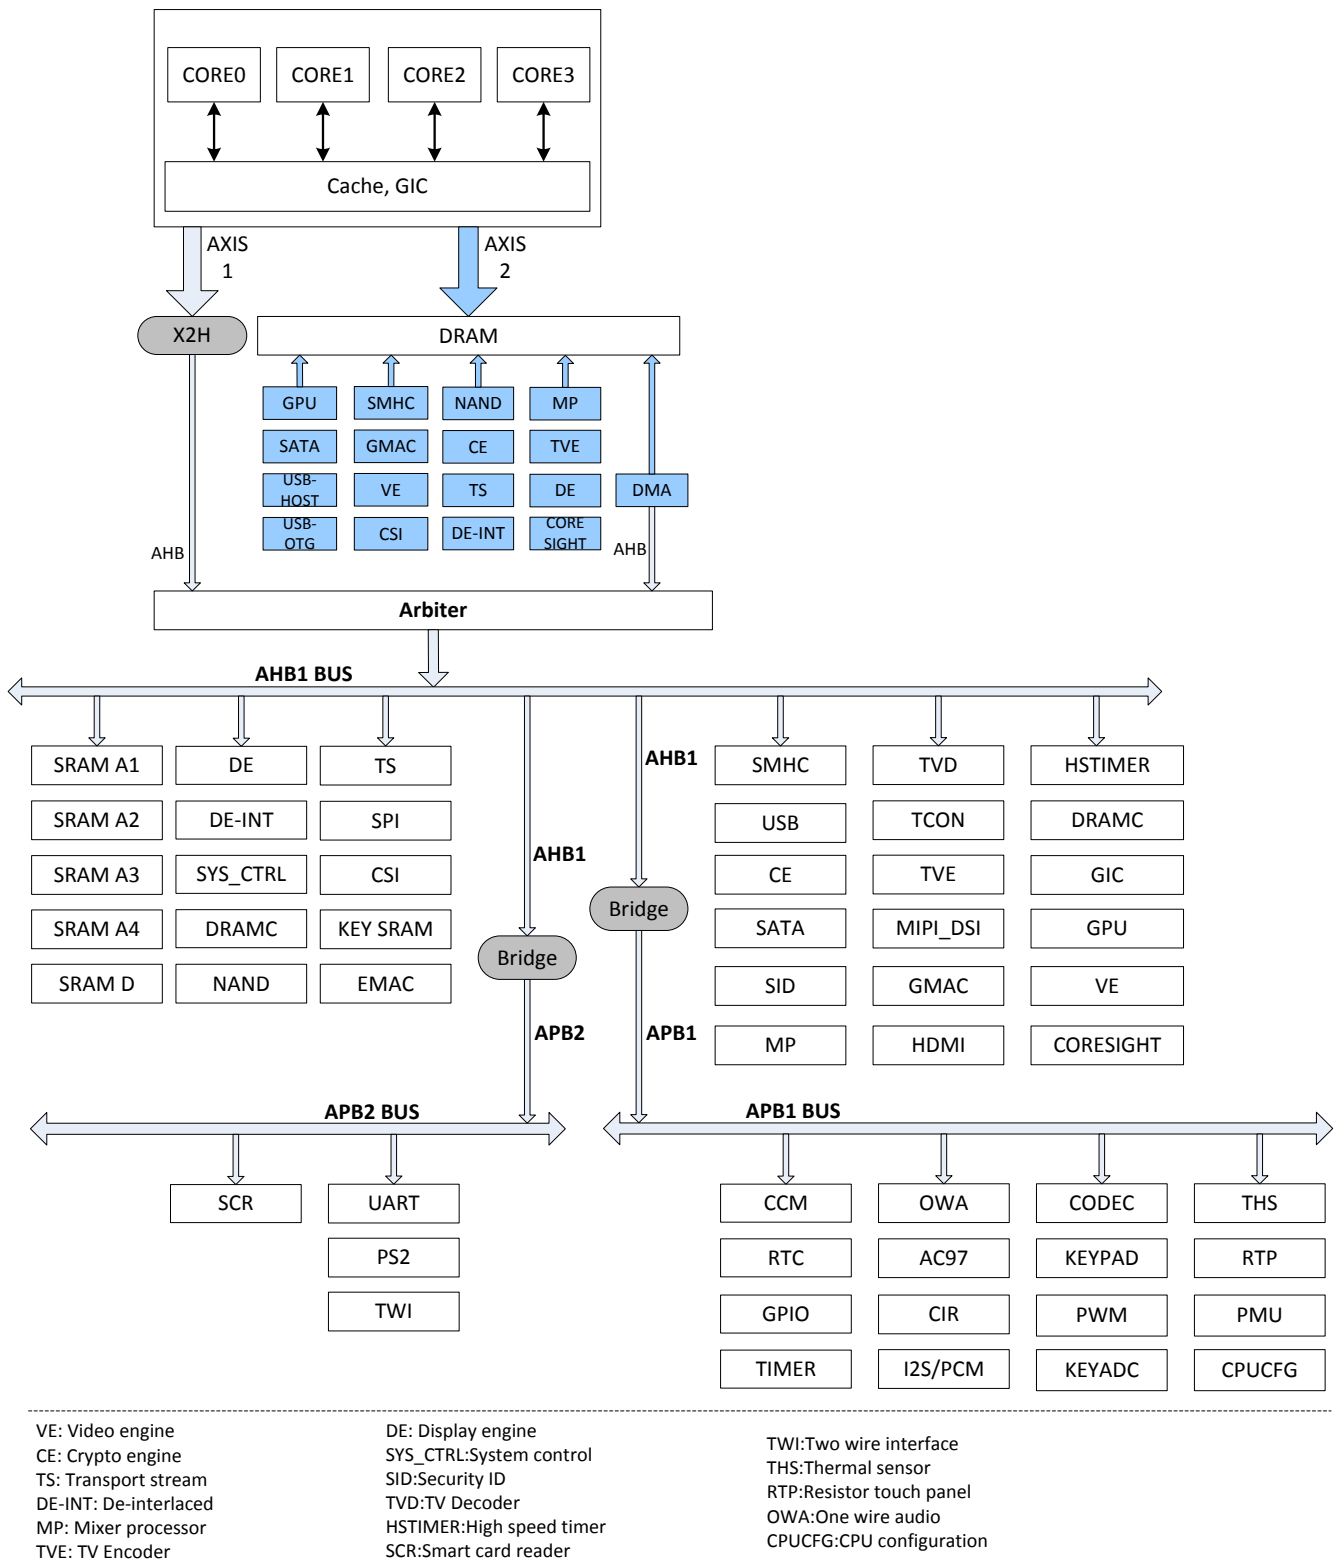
CORE0 CORE1 CORE2 CORE3

Cache, GIC

AXIS 1

AXIS 2

X2H

DRAM

GPU SMHC NAND MP
SATA GMAC CE TVE
USB-HOST VE TS DE DMA
USB-OTG CSI DE-INT CORE SIGHT

AHB

AHB

Arbiter

AHB1 BUS

| SRAM A1 | DE | TS |
|---|---|---|
| SRAM A2 | DE-INT | SPI |
| SRAM A3 | SYS_CTRL | CSI |
| SRAM A4 | DRAMC | KEY SRAM |
| SRAM D | NAND | EMAC |

AHB1

AHB1

Bridge

Bridge

APB2

APB1

| SMHC | TVD | HSTIMER |
|---|---|---|
| USB | TCON | DRAMC |
| CE | TVE | GIC |
| SATA | MIPI_DSI | GPU |
| SID | GMAC | VE |
| MP | HDMI | CORESIGHT |

APB2 BUS

SCR

UART
PS2
TWI

APB1 BUS

| CCM | OWA | CODEC | THS |
|---|---|---|---|
| RTC | AC97 | KEYPAD | RTP |
| GPIO | CIR | PWM | PMU |
| TIMER | I2S/PCM | KEYADC | CPUCFG |

VE: Video engine
CE: Crypto engine
TS: Transport stream
DE-INT: De-interlaced
MP: Mixer processor
TVE: TV Encoder

DE: Display engine
SYS_CTRL:System control
SID:Security ID
TVD:TV Decoder
HSTIMER:High speed timer
SCR:Smart card reader

TWI:Two wire interface
THS:Thermal sensor
RTP:Resistor touch panel
OWA:One wire audio
CPUCFG:CPU configuration